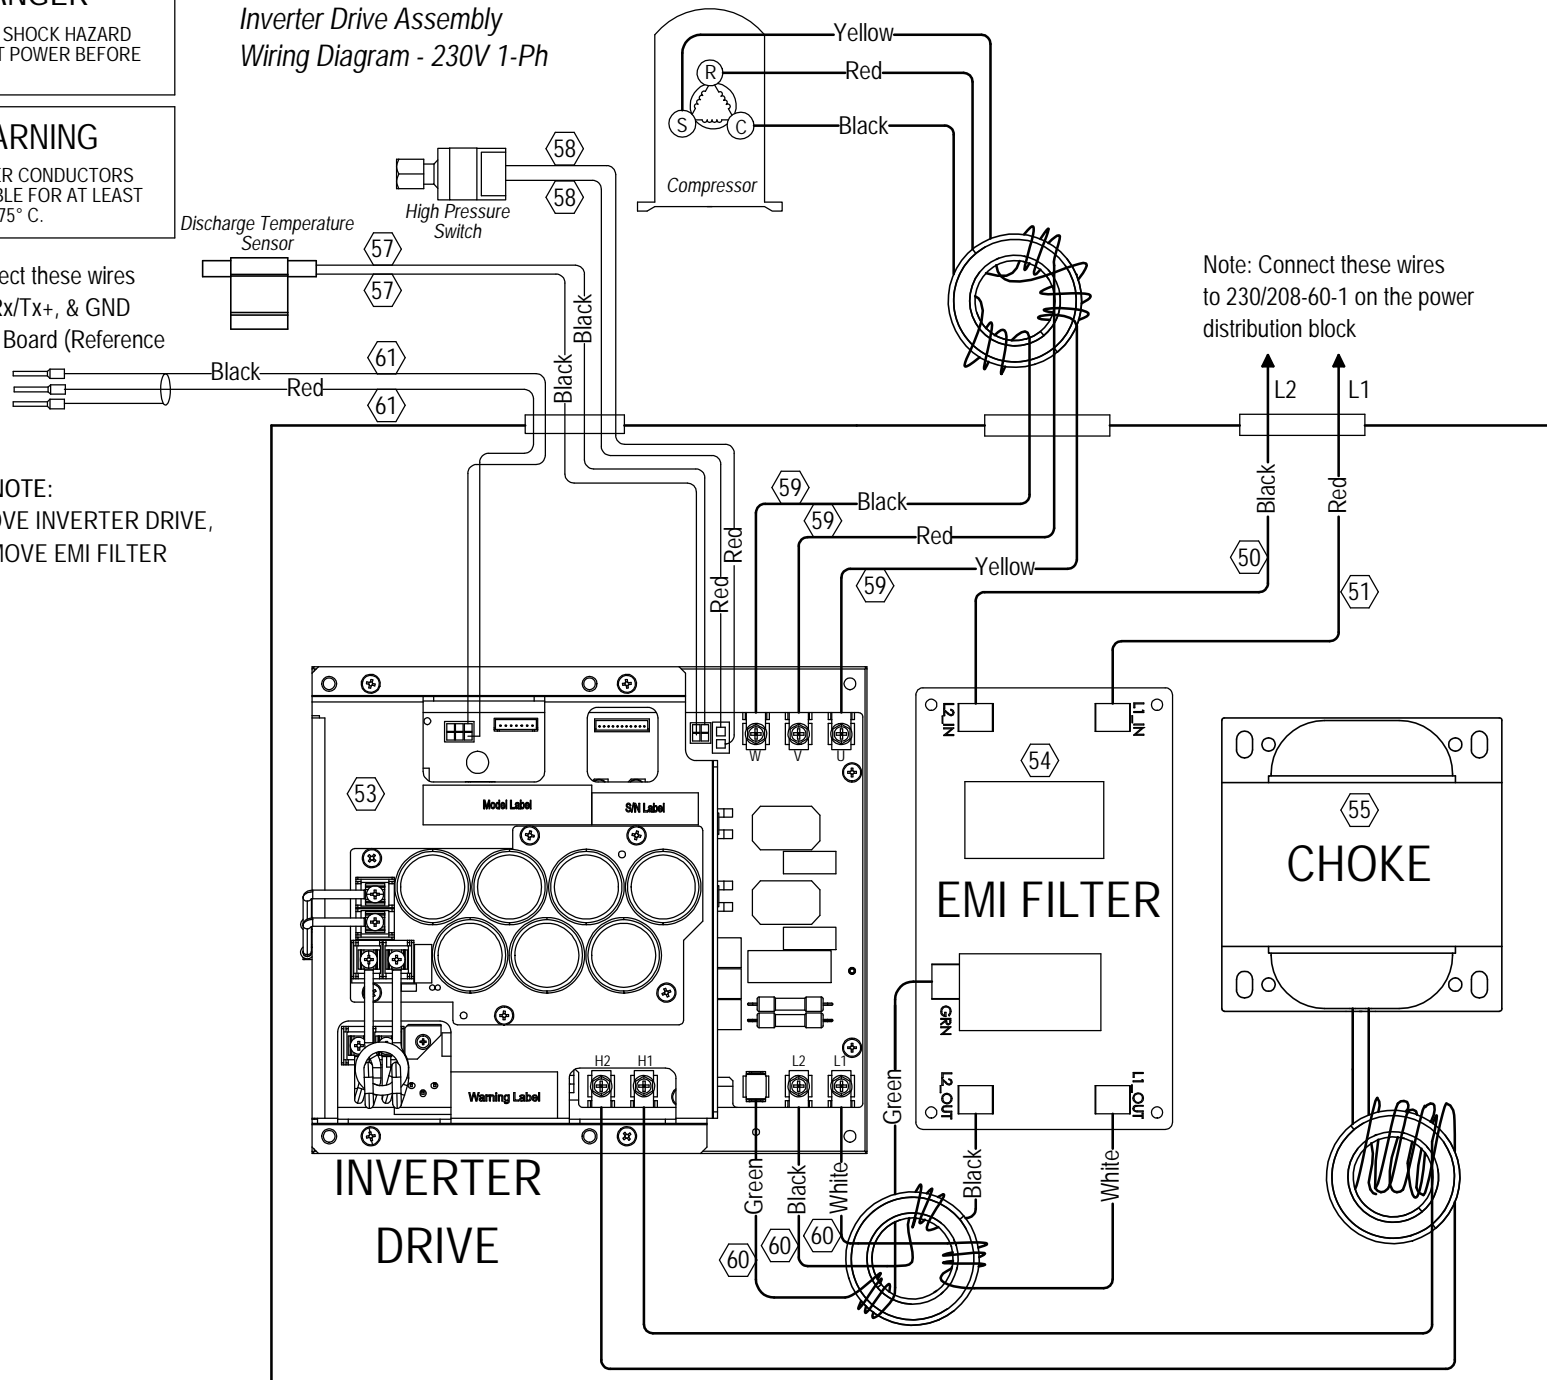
ANGER
SHOCK HAZARD
T POWER BEFORE

ARNING
R CONDUCTORS
BLE FOR AT LEAST
75° C.

ect these wires
Rx/Tx+, & GND
Board (Reference

NOTE:
OVE INVERTER DRIVE,
MOVE EMI FILTER

Inverter Drive Assembly
Wiring Diagram - 230V 1-Ph

Yellow
Red
Black
R
S
C
Compressor

58
58
High Pressure Switch
Discharge Temperature Sensor
57
57
Black
Black
61
Black
Red
61

Note: Connect these wires to 230/208-60-1 on the power distribution block
L2
L1
Black
Red
50
51

59
Black
59
Red
59
Yellow
Red
Red

W V U
53
Model Label
S/N Label
Warning Label
H2 H1
L2 L1

L2_IN
L1_IN
54
EMI FILTER
GRN
L2_OUT
L1_OUT
Green
Black
White

55
CHOKE

INVERTER
DRIVE
Green
Black
White
60
60
60